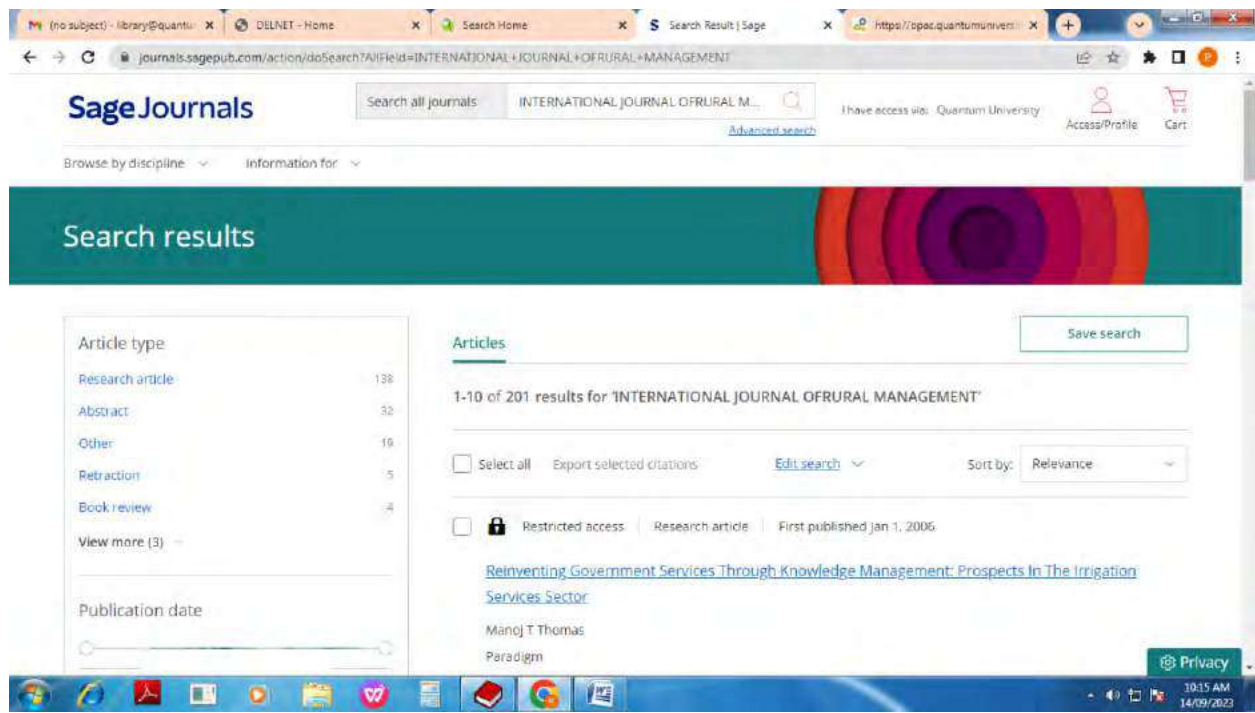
(no subject) - library@quantu ×
DELNET - Home ×
Search Home ×
Search Result | Sage ×
https://opac.quantumuniversi ×

journals.sagepub.com/action/doSearch?AllField=INTERNATIONAL+JOURNAL+OFRURAL+MANAGEMENT

Sage Journals

Search all journals INTERNATIONAL JOURNAL OFRURAL M...
Advanced search

I have access via: Quantum University

Access/Profile
Cart

Browse by discipline
Information for

Search results

Article type

| | |
|---|---|
| Research article | 138 |
| Abstract | 32 |
| Other | 19 |
| Retraction | 5 |
| Book review | 4 |

View more (3)

Publication date

Articles

Save search

1-10 of 201 results for 'INTERNATIONAL JOURNAL OFRURAL MANAGEMENT'

Select all Export selected citations Edit search Sort by: Relevance

Restricted access Research article First published Jan 1, 2006

Reinventing Government Services Through Knowledge Management: Prospects In The Irrigation Services Sector

Manoj T Thomas

Paradigm

Privacy

10:15 AM
14/09/2023